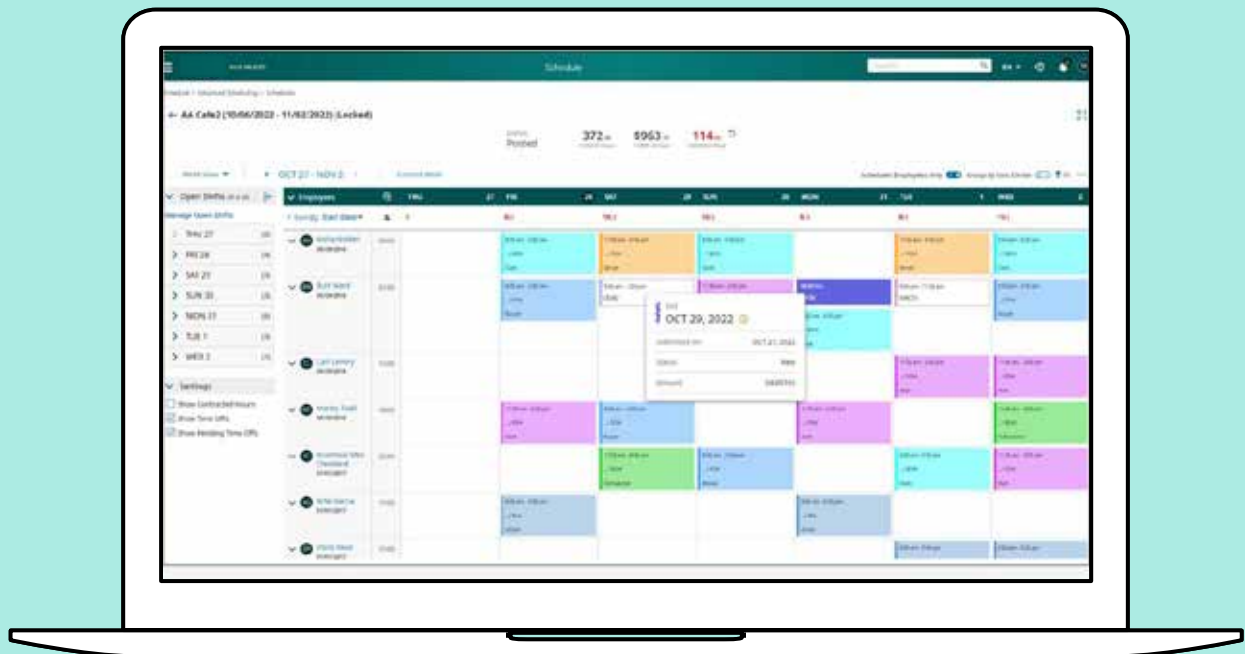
Schedule

← AA Cafe2 (10/06/2022 - 11/02/2022) (Locked)

Posted

372

$963

114

OCT 27 - NOV 2

Open Shifts

Manage Open Shifts

THU 27

FRI 28

SAT 29

SUN 30

MON 31

TUE 1

WED 2

Settings

Show Contracted Hours

Show Time Offs

Show Pending Time Offs

Employees

THU

FRI

SAT

SUN

MON

TUE

WED

OCT 29, 2022